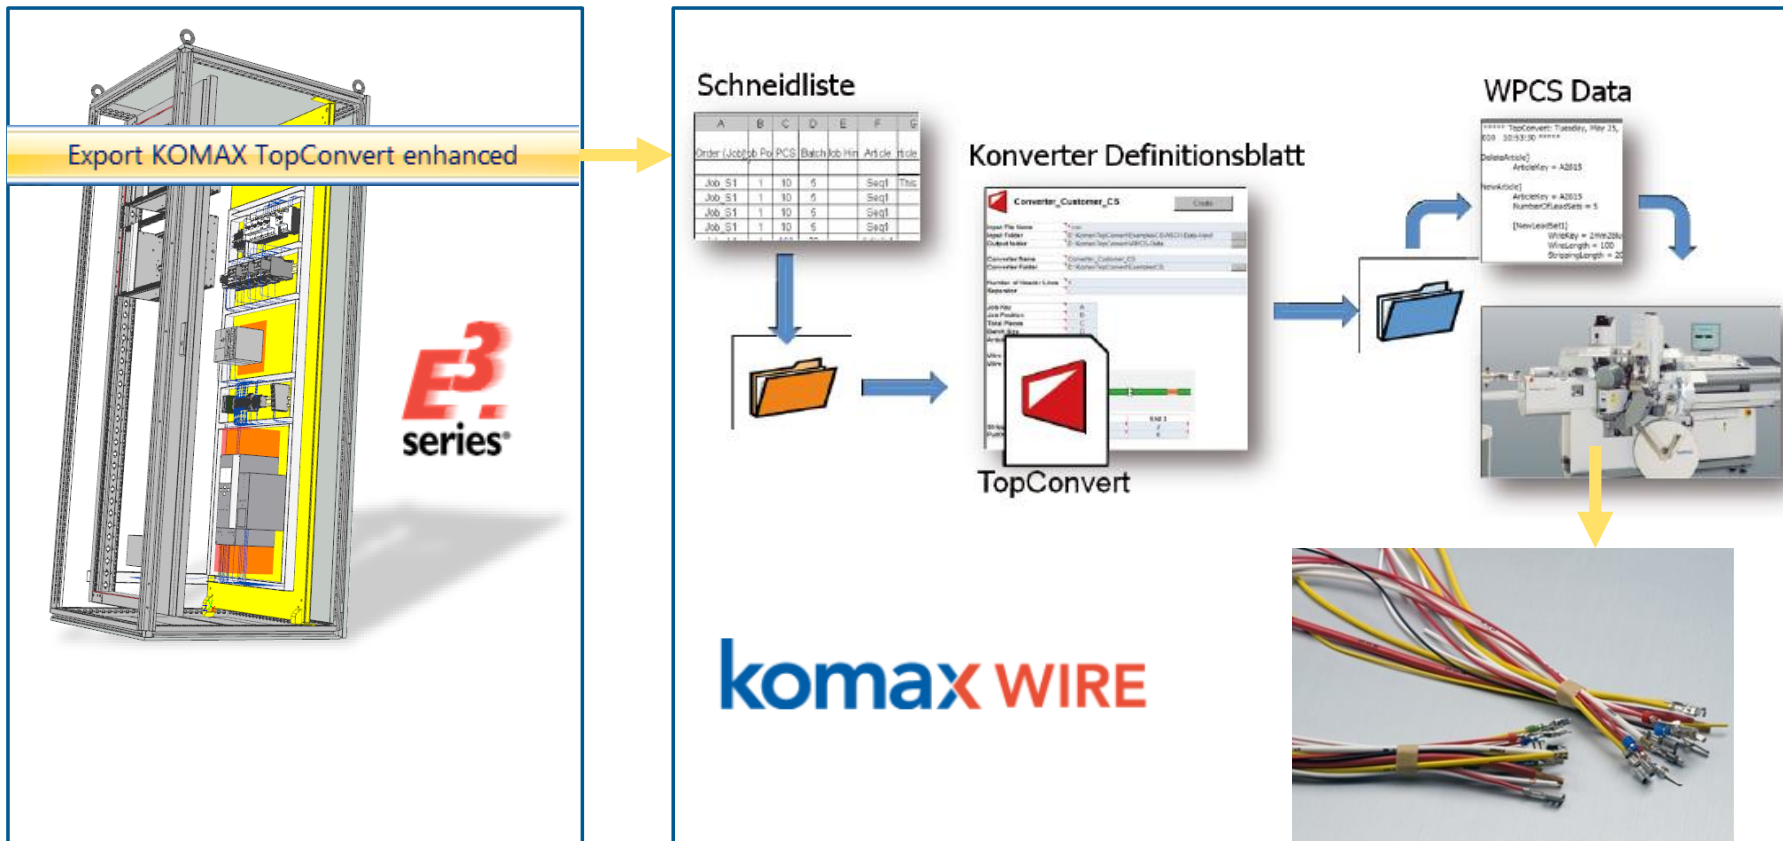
Export KOMAX TopConvert enhanced

E3.series

Schneidliste

| A | B | C | D | E | F | G |
|---|---|---|---|---|---|---|
| Order (Job) | Job Po | PCS | Batch | Job Hin | Article | ticle |
| Job_S1 | 1 | 10 | 5 | | Seq1 | This |
| Job_S1 | 1 | 10 | 5 | | Seq1 | |
| Job_S1 | 1 | 10 | 5 | | Seq1 | |
| Job_S1 | 1 | 10 | 5 | | Seq1 | |

Konverter Definitionsblatt

Converter_Customer_CS

TopConvert

WPCS Data

***** TopConvert: Tuesday, May 25, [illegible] 10:53:30 *****
[DeleteArticle]
ArticleKey = A2015
[NewArticle]
ArticleKey = A2015
NumberOfLeadSets = 5
[NewLeadSet]
WireKey = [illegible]
WireLength = 100
StrippingLength = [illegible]

komax WIRE